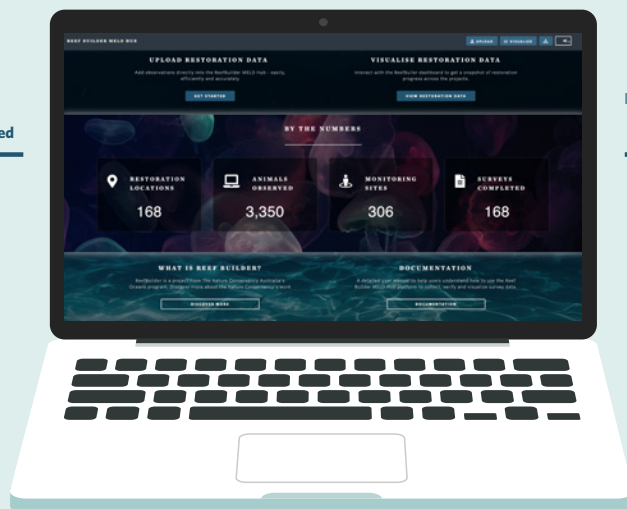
REEF BUILDER MELD HUB

UPLOAD

VISUALISE

UPLOAD RESTORATION DATA

Add observations directly into the ReefBuilder MELD Hub - easily, efficiently and accurately.

GET STARTED

VISUALISE RESTORATION DATA

Interact with the ReefBuilder dashboard to get a snapshot of restoration progress across the projects.

VIEW RESTORATION DATA

BY THE NUMBERS

RESTORATION LOCATIONS

168

ANIMALS OBSERVED

3,350

MONITORING SITES

306

SURVEYS COMPLETED

168

WHAT IS REEF BUILDER?

ReefBuilder is a project from The Nature Conservancy Australia's Oceans program. Discover more about the Nature Conservancy's work

DISCOVER MORE

DOCUMENTATION

A detailed user manual to help users understand how to use the Reef Builder MELD Hub platform to collect, verify and visualise survey data.

DOCUMENTATION

ed